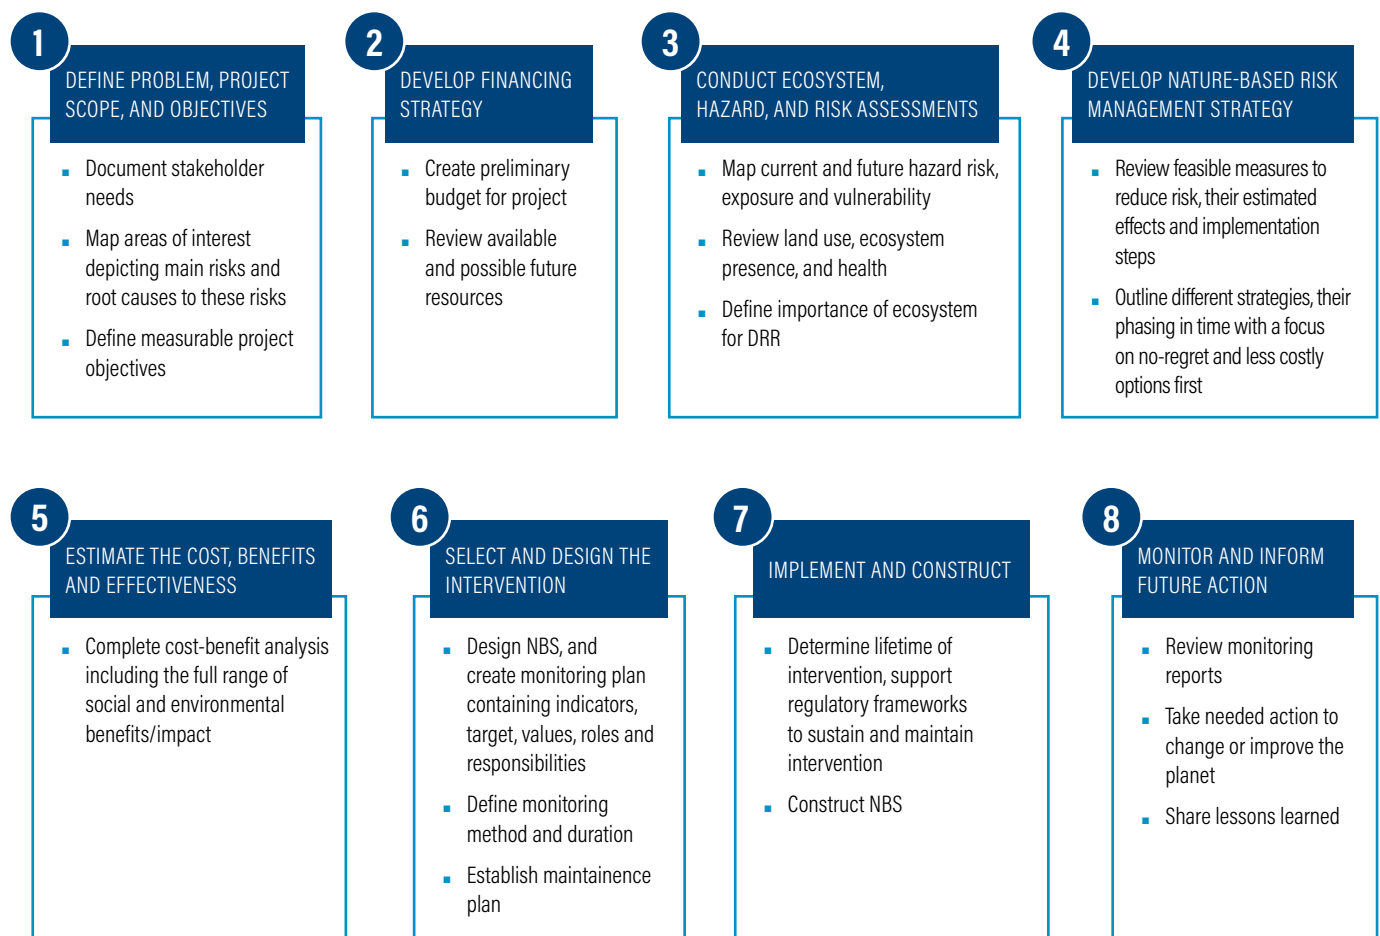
1

DEFINE PROBLEM, PROJECT SCOPE, AND OBJECTIVES

- Document stakeholder needs
- Map areas of interest depicting main risks and root causes to these risks
- Define measurable project objectives

2

DEVELOP FINANCING STRATEGY

- Create preliminary budget for project
- Review available and possible future resources

3

CONDUCT ECOSYSTEM, HAZARD, AND RISK ASSESSMENTS

- Map current and future hazard risk, exposure and vulnerability
- Review land use, ecosystem presence, and health
- Define importance of ecosystem for DRR

4

DEVELOP NATURE-BASED RISK MANAGEMENT STRATEGY

- Review feasible measures to reduce risk, their estimated effects and implementation steps
- Outline different strategies, their phasing in time with a focus on no-regret and less costly options first

5

ESTIMATE THE COST, BENEFITS AND EFFECTIVENESS

- Complete cost-benefit analysis including the full range of social and environmental benefits/impact

6

SELECT AND DESIGN THE INTERVENTION

- Design NBS, and create monitoring plan containing indicators, target, values, roles and responsibilities
- Define monitoring method and duration
- Establish maintainence plan

7

IMPLEMENT AND CONSTRUCT

- Determine lifetime of intervention, support regulatory frameworks to sustain and maintain intervention
- Construct NBS

8

MONITOR AND INFORM FUTURE ACTION

- Review monitoring reports
- Take needed action to change or improve the planet
- Share lessons learned